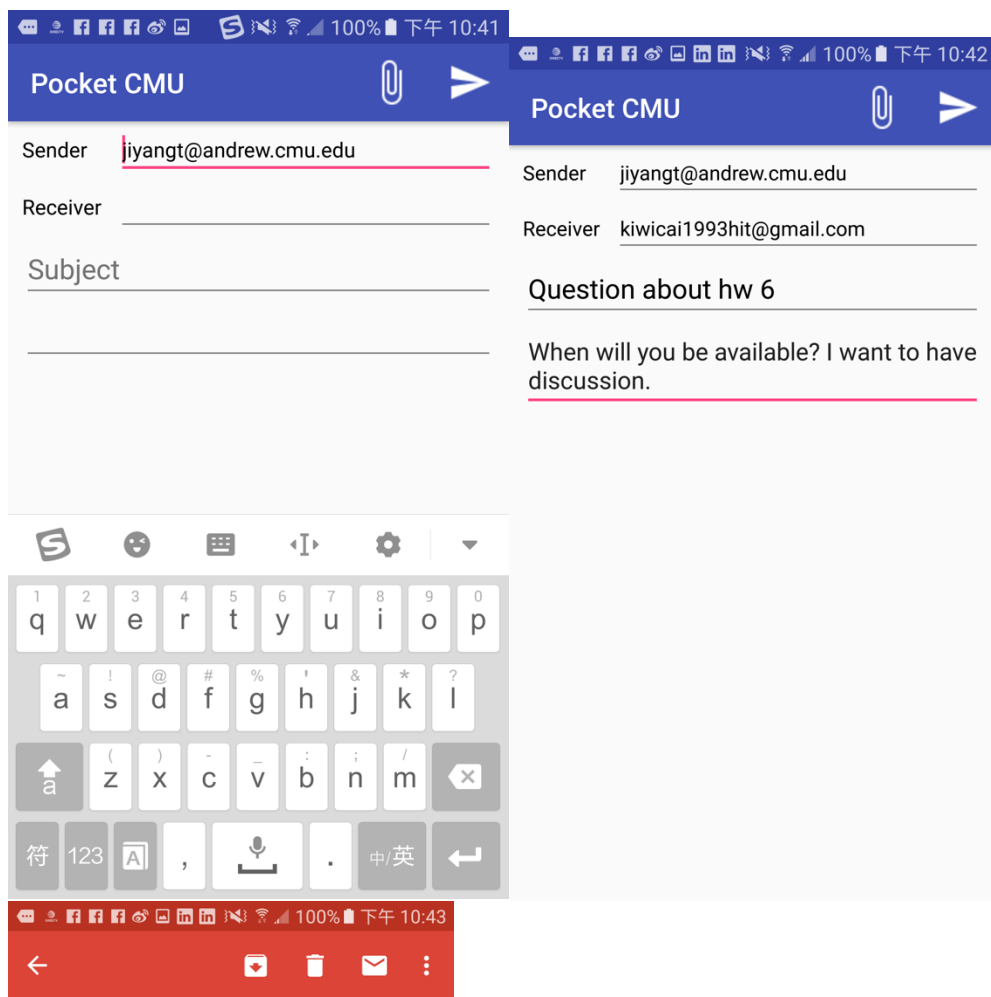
100% 下午 10:41

Pocket CMU

Sender jiyangt@andrew.cmu.edu

Receiver

Subject

1 q 2 w 3 e 4 r 5 t 6 y 7 u 8 i 9 o 0 p

~ a ! s @ d # f % g ' h & j * k ? l

a ( z ) x - c _ v : b ; n / m

符 123 , . 中/英

100% 下午 10:42

Pocket CMU

Sender jiyangt@andrew.cmu.edu

Receiver kiwicai1993hit@gmail.com

Question about hw 6

When will you be available? I want to have discussion.

100% 下午 10:43